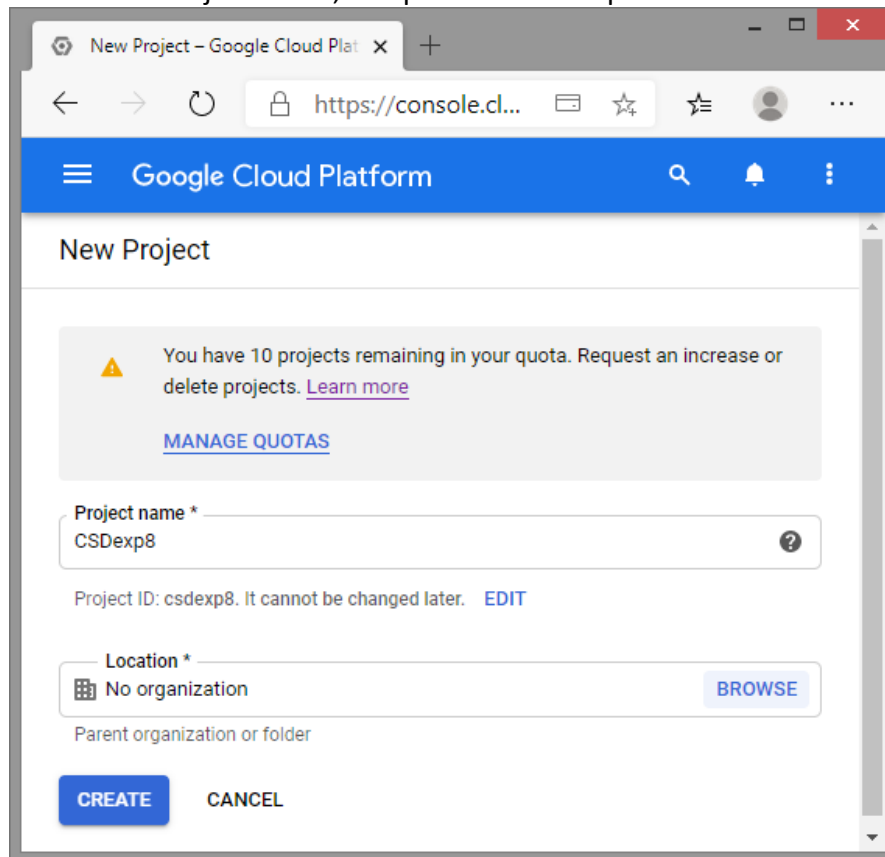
New Project – Google Cloud Plat ×

https://console.cl...

Google Cloud Platform

New Project

You have 10 projects remaining in your quota. Request an increase or delete projects. Learn more

MANAGE QUOTAS

Project name *
CSDexp8

Project ID: csdexp8. It cannot be changed later. EDIT

Location *
No organization BROWSE

Parent organization or folder

CREATE CANCEL